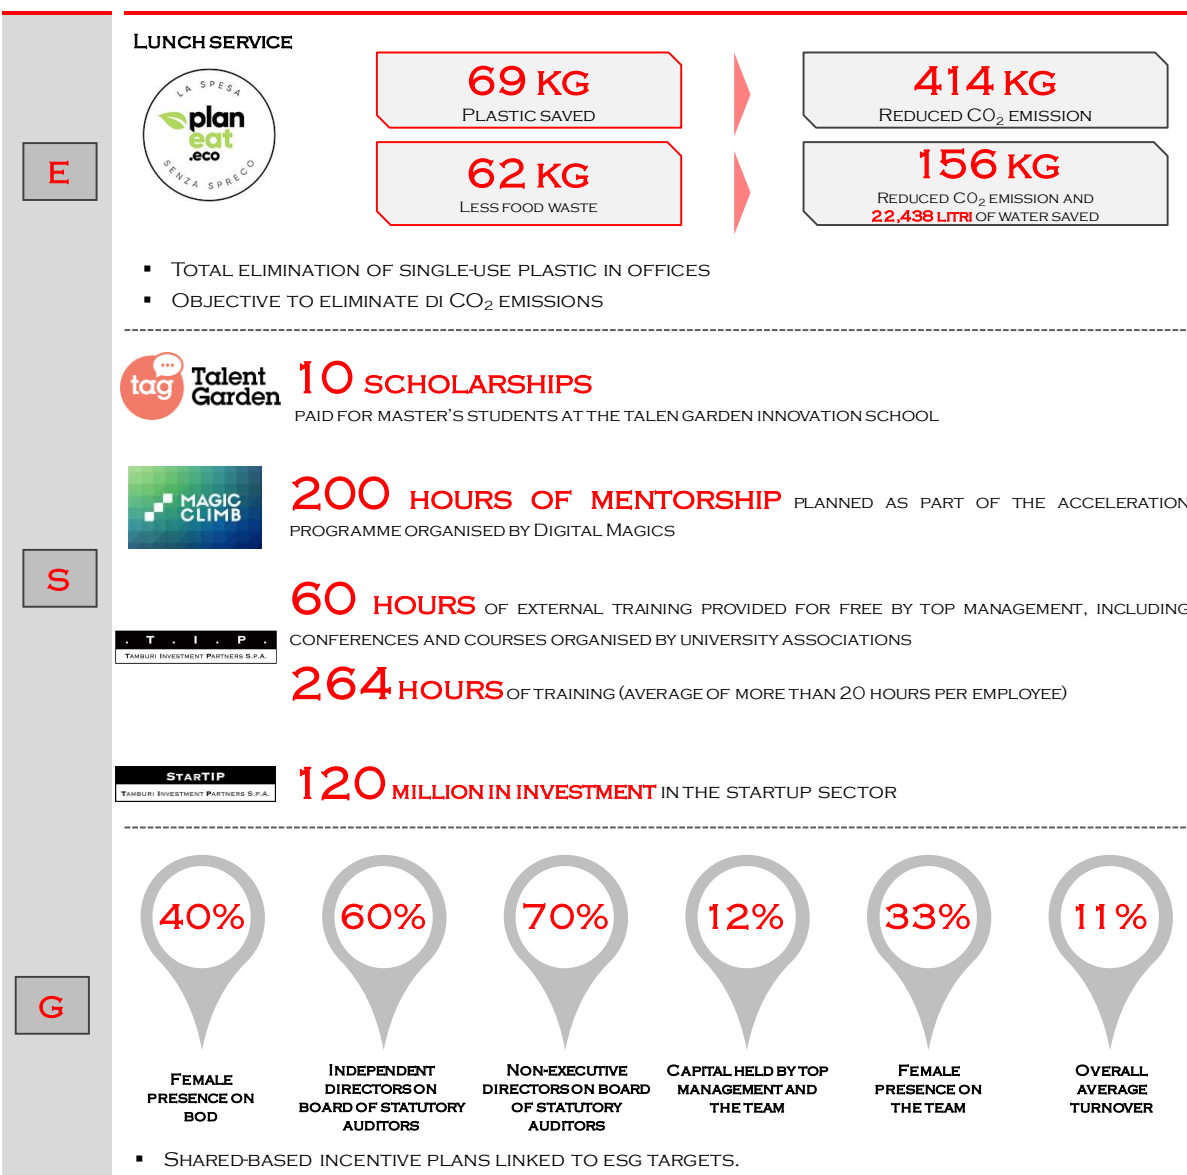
E

LUNCH SERVICE

LA SPESA plan eat .eco SENZA SPRECO

69 KG
PLASTIC SAVED

62 KG
LESS FOOD WASTE

414 KG
REDUCED $CO_2$ EMISSION

156 KG
REDUCED $CO_2$ EMISSION AND
22,438 LITRI OF WATER SAVED

▪ TOTAL ELIMINATION OF SINGLE-USE PLASTIC IN OFFICES
▪ OBJECTIVE TO ELIMINATE DI $CO_2$ EMISSIONS

S

tag Talent Garden

10 SCHOLARSHIPS
PAID FOR MASTER'S STUDENTS AT THE TALEN GARDEN INNOVATION SCHOOL

MAGIC CLIMB

200 HOURS OF MENTORSHIP PLANNED AS PART OF THE ACCELERATION PROGRAMME ORGANISED BY DIGITAL MAGICS

. T . I . P .
TAMBURI INVESTMENT PARTNERS S.P.A.

60 HOURS OF EXTERNAL TRAINING PROVIDED FOR FREE BY TOP MANAGEMENT, INCLUDING CONFERENCES AND COURSES ORGANISED BY UNIVERSITY ASSOCIATIONS

264 HOURS OF TRAINING (AVERAGE OF MORE THAN 20 HOURS PER EMPLOYEE)

STARTIP
TAMBURI INVESTMENT PARTNERS S.P.A.

120 MILLION IN INVESTMENT IN THE STARTUP SECTOR

G

40%
FEMALE PRESENCE ON BOD

60%
INDEPENDENT DIRECTORS ON BOARD OF STATUTORY AUDITORS

70%
NON-EXECUTIVE DIRECTORS ON BOARD OF STATUTORY AUDITORS

12%
CAPITAL HELD BY TOP MANAGEMENT AND THE TEAM

33%
FEMALE PRESENCE ON THE TEAM

11%
OVERALL AVERAGE TURNOVER

▪ SHARED-BASED INCENTIVE PLANS LINKED TO ESG TARGETS.